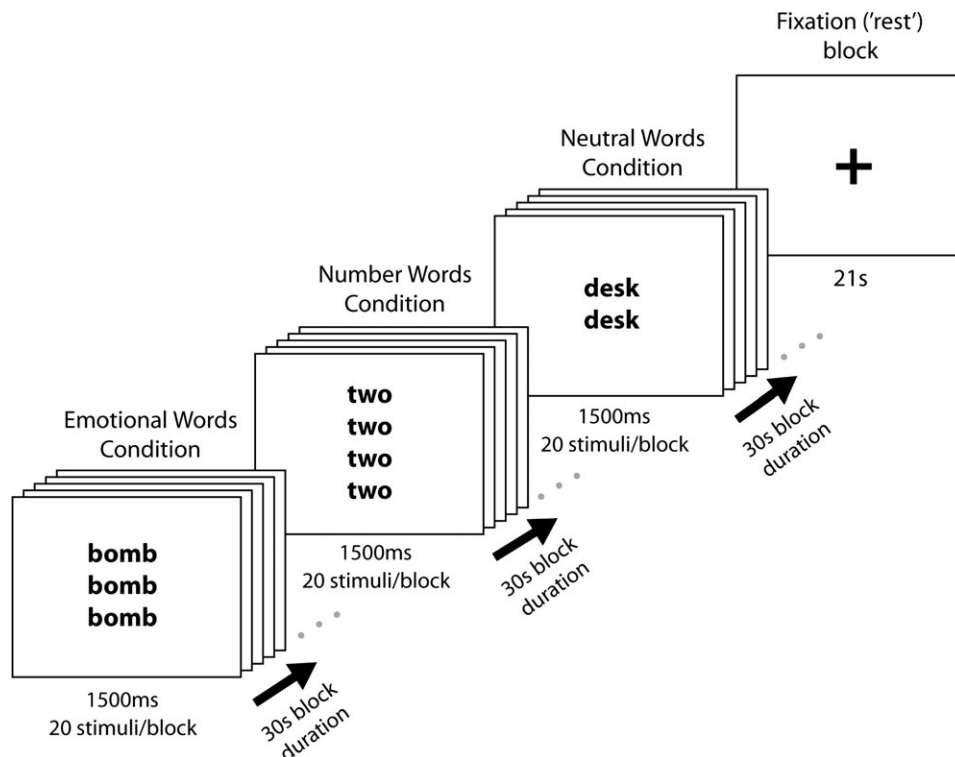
Fixation ('rest') block

+

21s

Neutral Words Condition

desk
desk

1500ms
20 stimuli/block

30s block duration

Number Words Condition

two
two
two
two

1500ms
20 stimuli/block

30s block duration

Emotional Words Condition

bomb
bomb
bomb

1500ms
20 stimuli/block

30s block duration